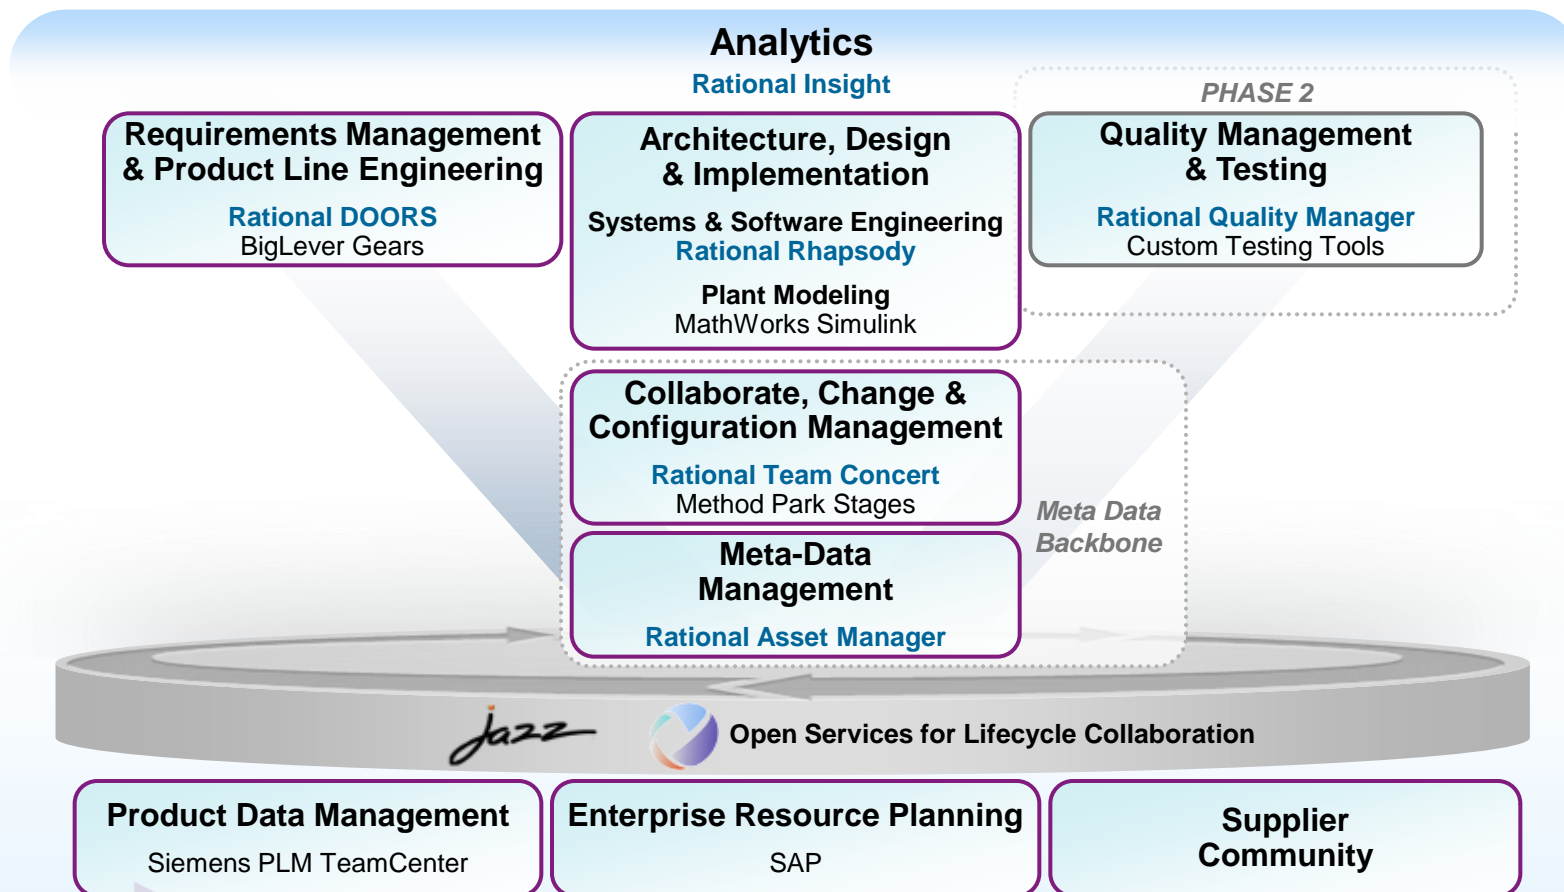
Analytics
Rational Insight

PHASE 2

Requirements Management & Product Line Engineering
Rational DOORS
BigLever Gears

Architecture, Design & Implementation
Systems & Software Engineering
Rational Rhapsody
Plant Modeling
MathWorks Simulink

Quality Management & Testing
Rational Quality Manager
Custom Testing Tools

Collaborate, Change & Configuration Management
Rational Team Concert
Method Park Stages

Meta Data Backbone

Meta-Data Management
Rational Asset Manager

Jazz

Open Services for Lifecycle Collaboration

Product Data Management
Siemens PLM TeamCenter

Enterprise Resource Planning
SAP

Supplier Community